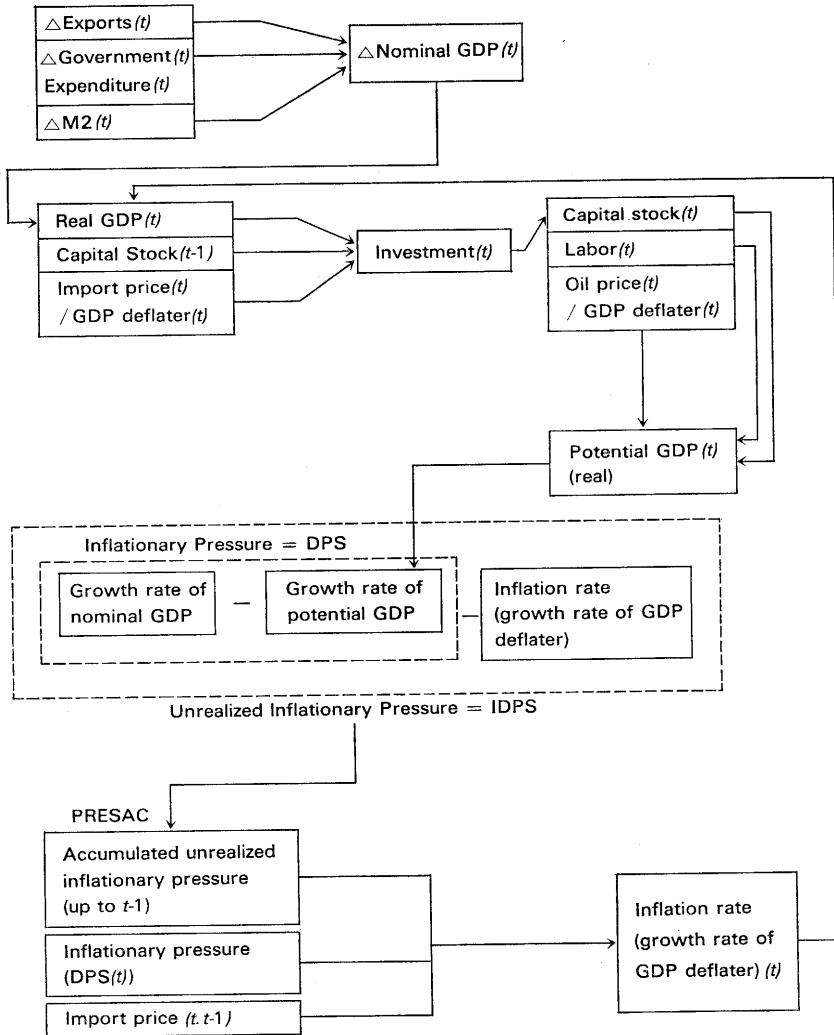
△Exports(t)
△Government(t) Expenditure(t)
△M2(t)
△Nominal GDP(t)

Real GDP(t)
Capital Stock(t-1)
Import price(t) / GDP deflater(t)
Investment(t)
Capital stock(t)
Labor(t)
Oil price(t) / GDP deflater(t)

Potential GDP(t) (real)

Inflationary Pressure = DPS
Growth rate of nominal GDP − Growth rate of potential GDP − Inflation rate (growth rate of GDP deflater)

Unrealized Inflationary Pressure = IDPS

PRESAC
Accumulated unrealized inflationary pressure (up to t-1)
Inflationary pressure (DPS(t))
Import price (t. t-1)

Inflation rate (growth rate of GDP deflater) (t)